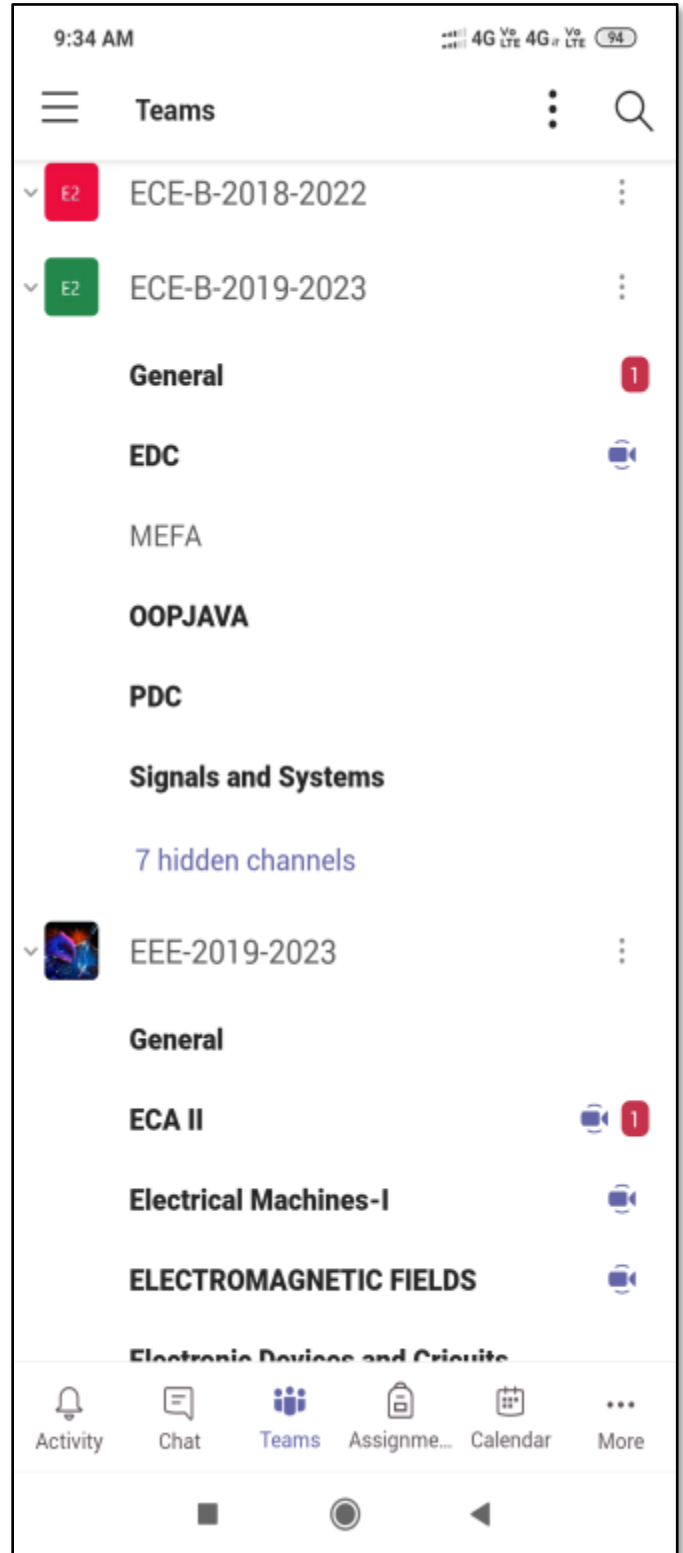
9:34 AM

4G Vo LTE 4G Vo LTE 94

Teams

E2 ECE-B-2018-2022

E2 ECE-B-2019-2023

General 1

EDC

MEFA

OOPJAVA

PDC

Signals and Systems

7 hidden channels

EEE-2019-2023

General

ECA II 1

Electrical Machines-I

ELECTROMAGNETIC FIELDS

Electronic Devices and Cricuits

Activity Chat Teams Assignme... Calendar More